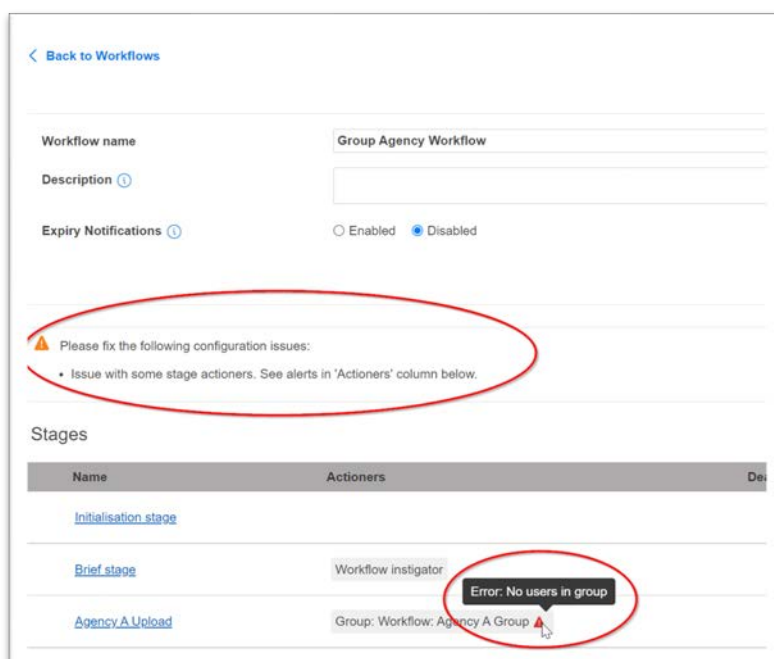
< Back to Workflows

Workflow name
Group Agency Workflow

Description

Expiry Notifications
Enabled
Disabled

Please fix the following configuration issues:

- Issue with some stage actioners. See alerts in 'Actioners' column below.

Stages

| Name | Actioners | De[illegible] |
|---|---|---|
| Initialisation stage | | |
| Brief stage | Workflow instigator | |
| Agency A Upload | Group: Workflow: Agency A Group | |

Error: No users in group